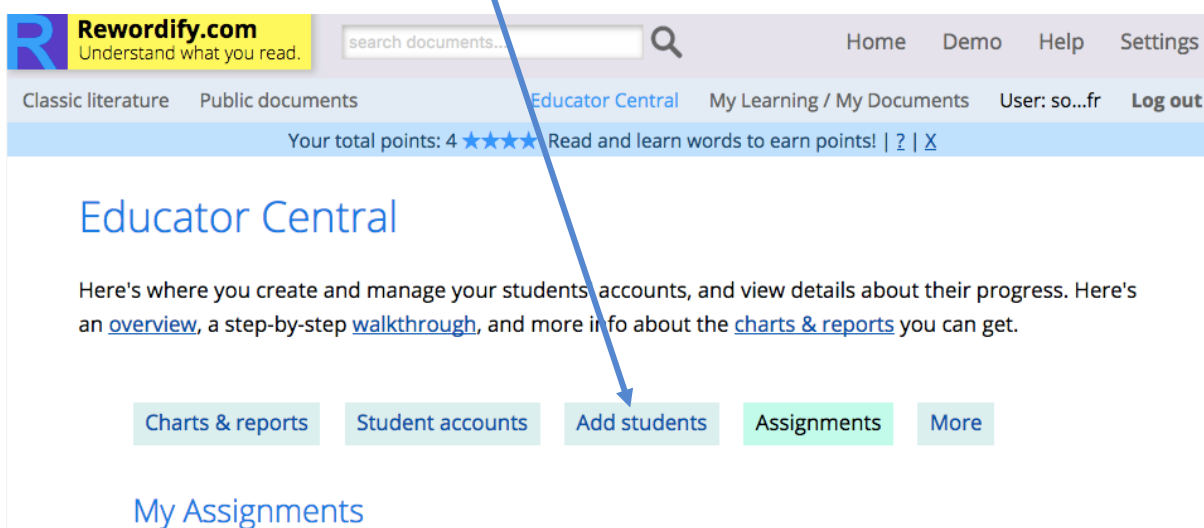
R Rewordify.com
Understand what you read.

search documents...

Home Demo Help Settings

Classic literature Public documents Educator Central My Learning / My Documents User: so...fr Log out

Your total points: 4 ★★★★ Read and learn words to earn points! | ? | X

Educator Central

Here's where you create and manage your students' accounts, and view details about their progress. Here's an overview, a step-by-step walkthrough, and more info about the charts & reports you can get.

Charts & reports Student accounts Add students Assignments More

My Assignments